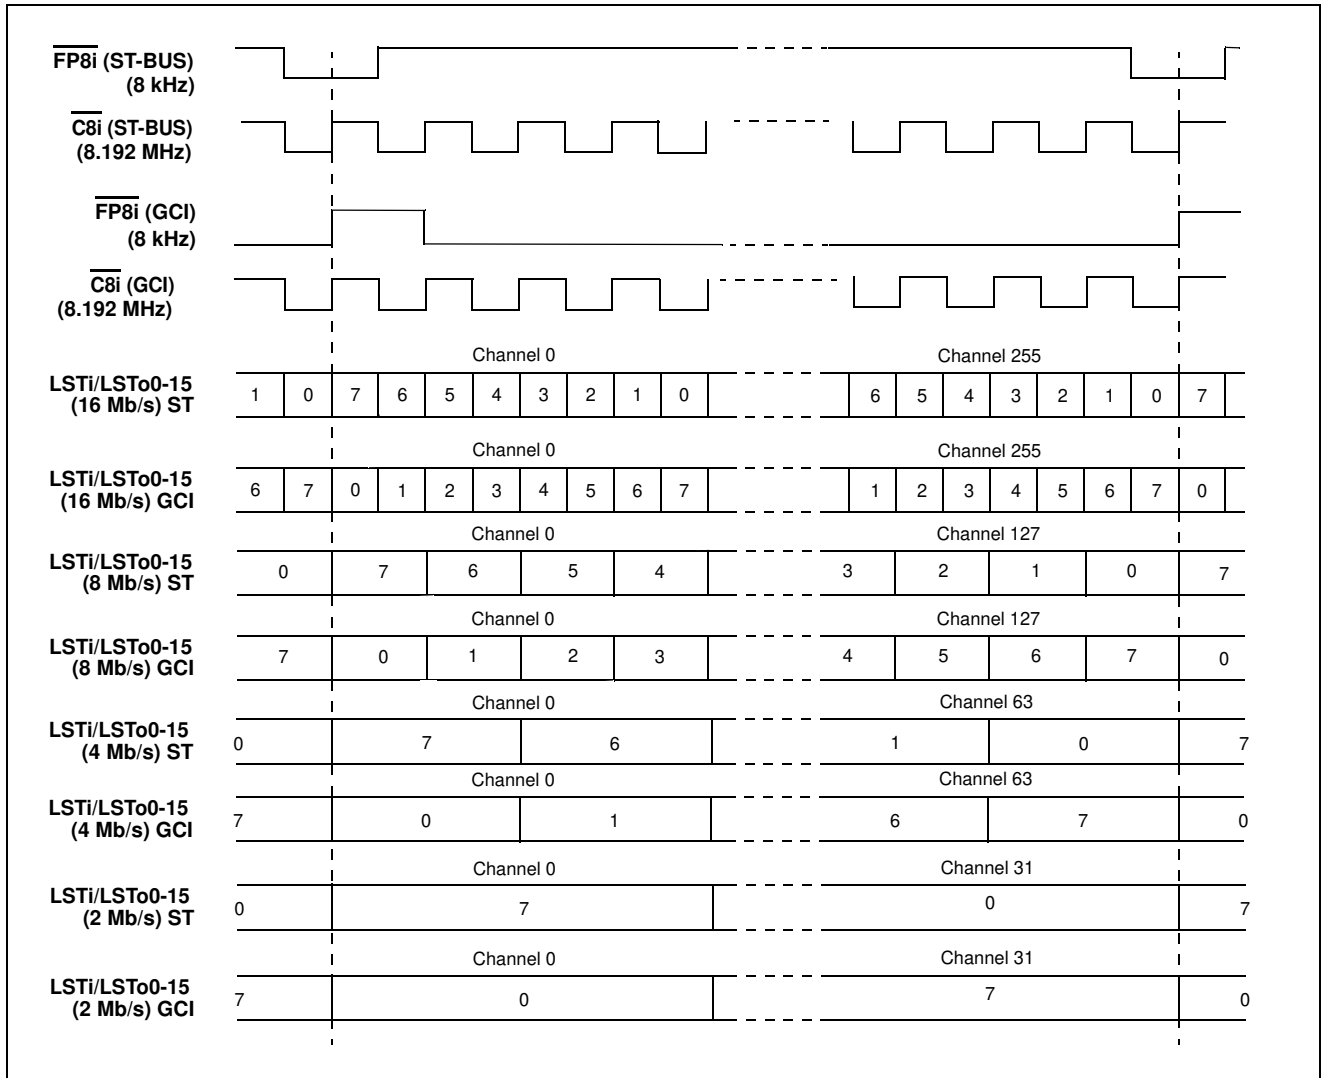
$\overline{\text{FP8i}}$ (ST-BUS)
(8 kHz)

$\overline{\text{C8i}}$ (ST-BUS)
(8.192 MHz)

$\overline{\text{FP8i}}$ (GCI)
(8 kHz)

$\overline{\text{C8i}}$ (GCI)
(8.192 MHz)

Channel 0 Channel 255

LSTi/LSTo0-15
(16 Mb/s) ST

1 0 7 6 5 4 3 2 1 0 6 5 4 3 2 1 0 7

Channel 0 Channel 255

LSTi/LSTo0-15
(16 Mb/s) GCI

6 7 0 1 2 3 4 5 6 7 1 2 3 4 5 6 7 0

Channel 0 Channel 127

LSTi/LSTo0-15
(8 Mb/s) ST

0 7 6 5 4 3 2 1 0 7

Channel 0 Channel 127

LSTi/LSTo0-15
(8 Mb/s) GCI

7 0 1 2 3 4 5 6 7 0

Channel 0 Channel 63

LSTi/LSTo0-15
(4 Mb/s) ST

0 7 6 1 0 7

Channel 0 Channel 63

LSTi/LSTo0-15
(4 Mb/s) GCI

7 0 1 6 7 0

Channel 0 Channel 31

LSTi/LSTo0-15
(2 Mb/s) ST

0 7 0 7

Channel 0 Channel 31

LSTi/LSTo0-15
(2 Mb/s) GCI

7 0 7 0